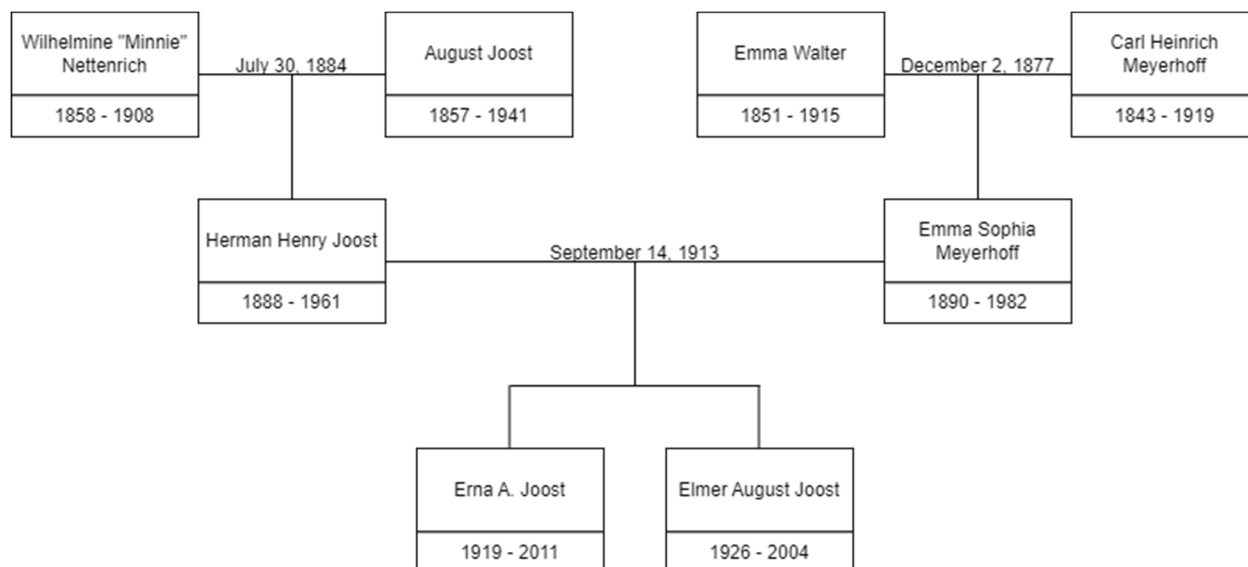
Wilhelmine "Minnie" Nettenrich

1858 - 1908

July 30, 1884

August Joost

1857 - 1941

Emma Walter

1851 - 1915

December 2, 1877

Carl Heinrich Meyerhoff

1843 - 1919

Herman Henry Joost

1888 - 1961

September 14, 1913

Emma Sophia Meyerhoff

1890 - 1982

Erna A. Joost

1919 - 2011

Elmer August Joost

1926 - 2004